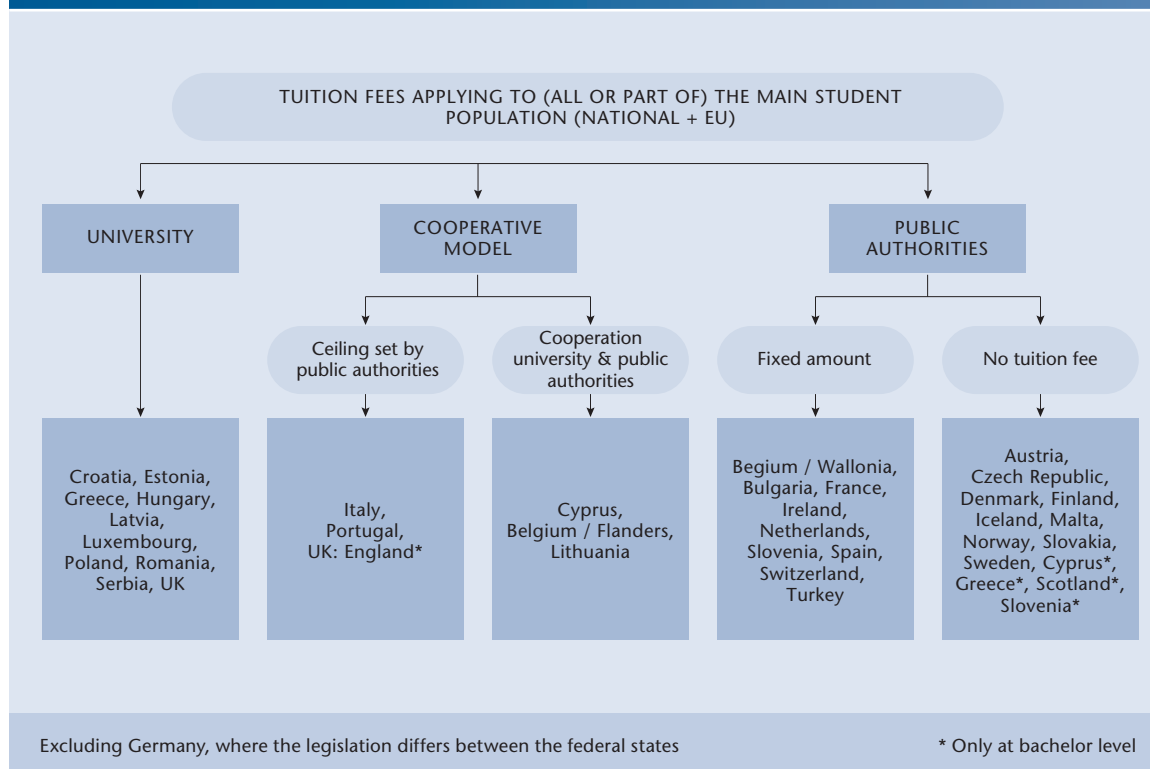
TUITION FEES APPLYING TO (ALL OR PART OF) THE MAIN STUDENT POPULATION (NATIONAL + EU)

UNIVERSITY

COOPERATIVE MODEL

PUBLIC AUTHORITIES

Ceiling set by public authorities

Cooperation university & public authorities

Fixed amount

No tuition fee

Croatia, Estonia, Greece, Hungary, Latvia, Luxembourg, Poland, Romania, Serbia, UK

Italy, Portugal, UK: England*

Cyprus, Belgium / Flanders, Lithuania

Begium / Wallonia, Bulgaria, France, Ireland, Netherlands, Slovenia, Spain, Switzerland, Turkey

Austria, Czech Republic, Denmark, Finland, Iceland, Malta, Norway, Slovakia, Sweden, Cyprus*, Greece*, Scotland*, Slovenia*

Excluding Germany, where the legislation differs between the federal states

* Only at bachelor level